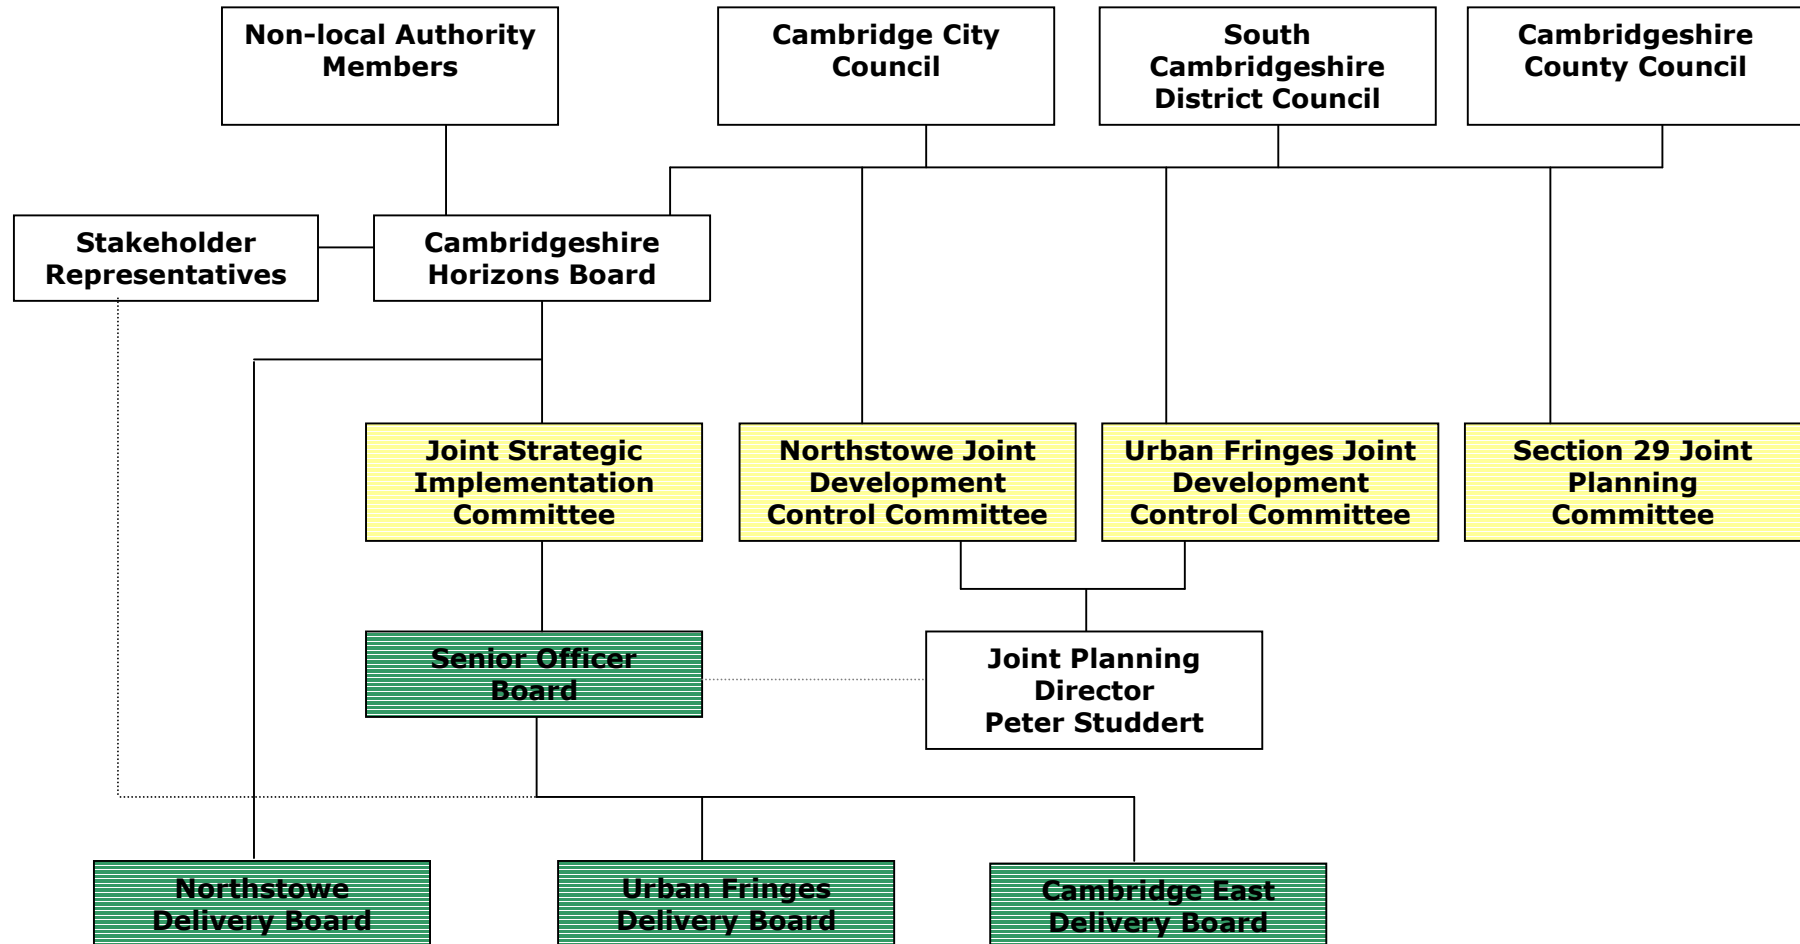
Non-local Authority Members

Cambridge City Council

South Cambridgeshire District Council

Cambridgeshire County Council

Stakeholder Representatives

Cambridgeshire Horizons Board

Joint Strategic Implementation Committee

Northstowe Joint Development Control Committee

Urban Fringes Joint Development Control Committee

Section 29 Joint Planning Committee

Senior Officer Board

Joint Planning Director Peter Studdert

Northstowe Delivery Board

Urban Fringes Delivery Board

Cambridge East Delivery Board